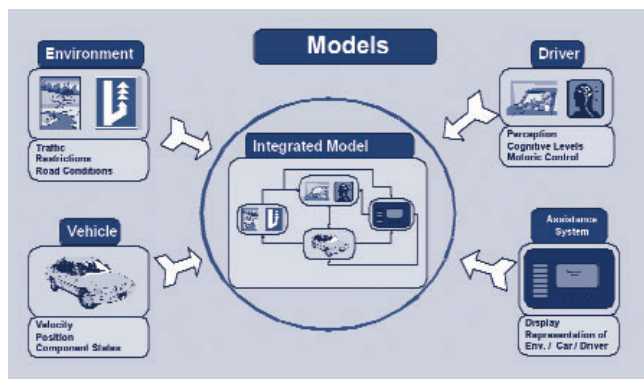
Models

Environment

Traffic
Restrictions
Road Conditions

Driver

Perception
Cognitive Levels
Motoric Control

Integrated Model

Vehicle

Velocity
Position
Component States

Assistance System

Display
Representation of Env. / Car / Driver